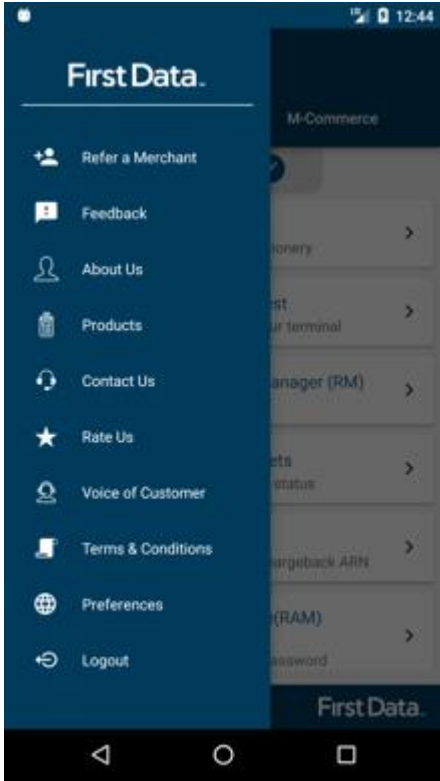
12:44

First Data.

M-Commerce

Refer a Merchant

Feedback

About Us

Products

Contact Us

Rate Us

Voice of Customer

Terms & Conditions

Preferences

Logout

tionery

est
ur terminal

anager (RM)

ets
status

argeback ARN

(RAM)
assword

First Data.